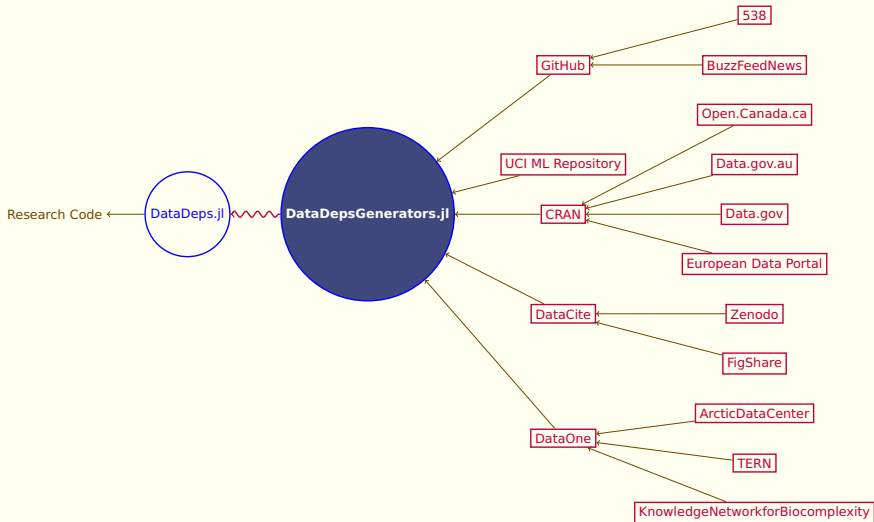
538

GitHub

BuzzFeedNews

Open.Canada.ca

UCI ML Repository

Data.gov.au

Research Code

DataDeps.jl

DataDepsGenerators.jl

CRAN

Data.gov

European Data Portal

DataCite

Zenodo

FigShare

ArcticDataCenter

DataOne

TERN

KnowledgeNetworkforBiocomplexity